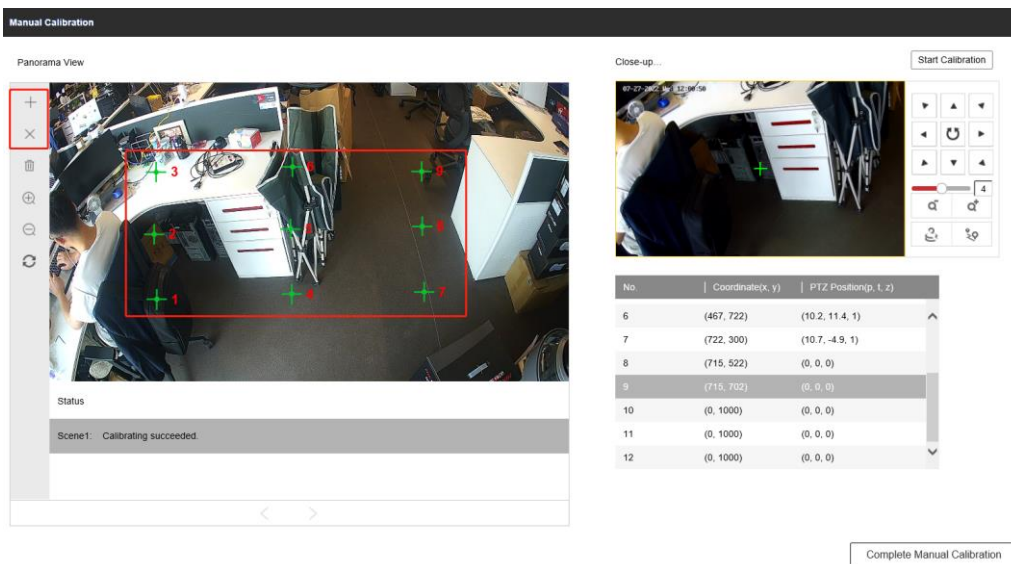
Manual Calibration

Panorama View

3
6
9
2
5
8
1
4
7

Status

Scene1: Calibrating succeeded.

Close-up...

Start Calibration

07-27-2022 We 12:00:50

4

| No. | Coordinate(x, y) | PTZ Position(p, t, z) |
|---|---|---|
| 6 | (467, 722) | (10.2, 11.4, 1) |
| 7 | (722, 300) | (10.7, -4.9, 1) |
| 8 | (715, 522) | (0, 0, 0) |
| 9 | (715, 702) | (0, 0, 0) |
| 10 | (0, 1000) | (0, 0, 0) |
| 11 | (0, 1000) | (0, 0, 0) |
| 12 | (0, 1000) | (0, 0, 0) |

Complete Manual Calibration